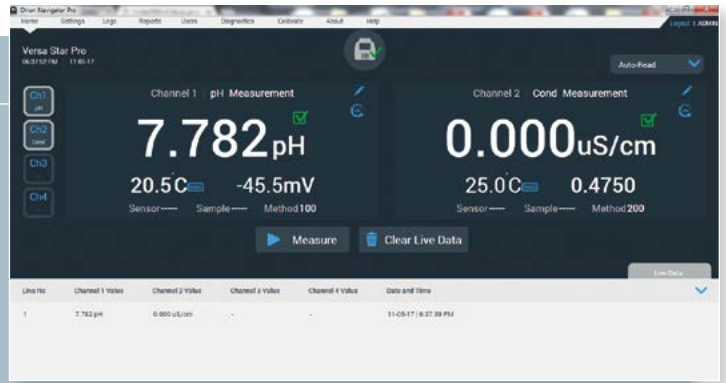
Orion Navigator Pro

Home Settings Logs Reports Users Diagnostics Calibrate About Help

Logout | ADMIN

Versa Star Pro
06:37:52 PM | 11-05-17

Auto-Read

Ch1 pH

Ch2 Cond

Ch3

Ch4

Channel 1 pH Measurement

7.782pH

20.5°C

-45.5mV

Sensor----- Sample----- Method100

Channel 2 Cond Measurement

0.000uS/cm

25.0°C

0.4750

Sensor----- Sample----- Method200

Measure

Clear Live Data

Live Data

| Line No | Channel 1 Value | Channel 2 Value | Channel 3 Value | Channel 4 Value | Date and Time |
|---|---|---|---|---|---|
| 1 | 7.782 pH | 0.000 uS/cm | - | - | 11-05-17 \| 6:37:39 PM |